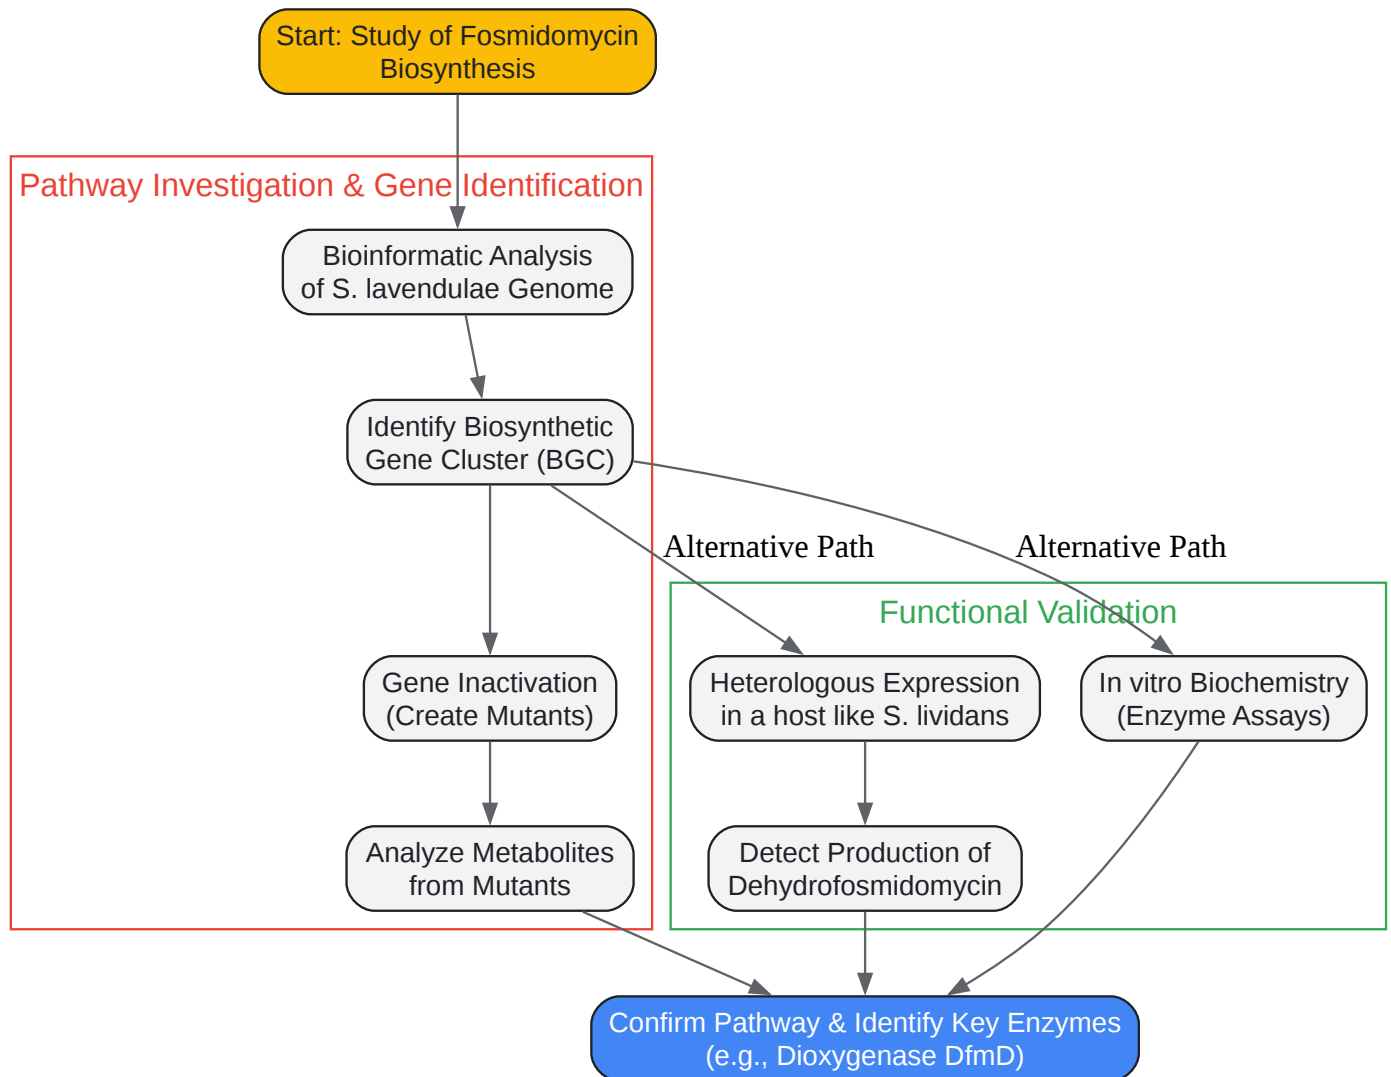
Start: Study of Fosmidomycin Biosynthesis

Pathway Investigation & Gene Identification

Bioinformatic Analysis of S. lavendulae Genome

Identify Biosynthetic Gene Cluster (BGC)

Alternative Path

Alternative Path

Functional Validation

Gene Inactivation (Create Mutants)

Heterologous Expression in a host like S. lividans

In vitro Biochemistry (Enzyme Assays)

Analyze Metabolites from Mutants

Detect Production of Dehydrofosmidomycin

Confirm Pathway & Identify Key Enzymes (e.g., Dioxygenase DfmD)